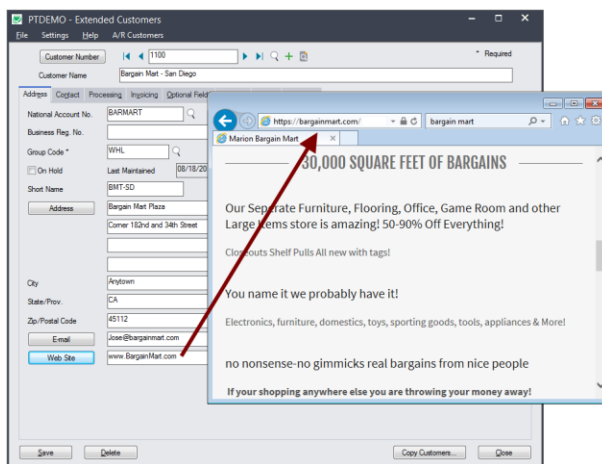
PTDEMO - Extended Customers

File Settings Help A/R Customers

Customer Number 1100

* Required

Customer Name Bargain Mart - San Diego

Address Contact Processing Invoicing Optional Fields

National Account No. BARMART

Business Reg. No.

Group Code * WHL

On Hold Last Maintained 08/18/20

Short Name BMT-SD

Address Bargain Mart Plaza

Corner 182nd and 34th Street

City Anytown

State/Prov. CA

Zip/Postal Code 45112

E-mail Jose@bargainmart.com

Web Site www.BargainMart.com

Save Delete Copy Customers... Close

https://bargainmart.com/ bargain mart

Marion Bargain Mart

30,000 SQUARE FEET OF BARGAINS

Our Seperate Furniture, Flooring, Office, Game Room and other Large Items store is amazing! 50-90% Off Everything!

Closeouts Shelf Pulls All new with tags!

You name it we probably have it!

Electronics, furniture, domestics, toys, sporting goods, tools, appliances & More!

no nonsense-no gimmicks real bargains from nice people

If your shopping anywhere else you are throwing your money away!